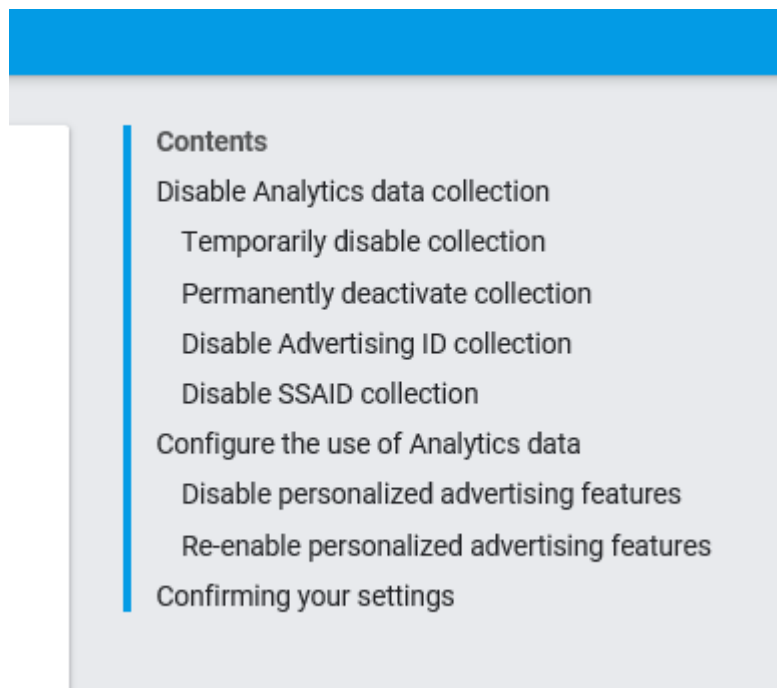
Contents

Disable Analytics data collection

Temporarily disable collection

Permanently deactivate collection

Disable Advertising ID collection

Disable SSAID collection

Configure the use of Analytics data

Disable personalized advertising features

Re-enable personalized advertising features

Confirming your settings